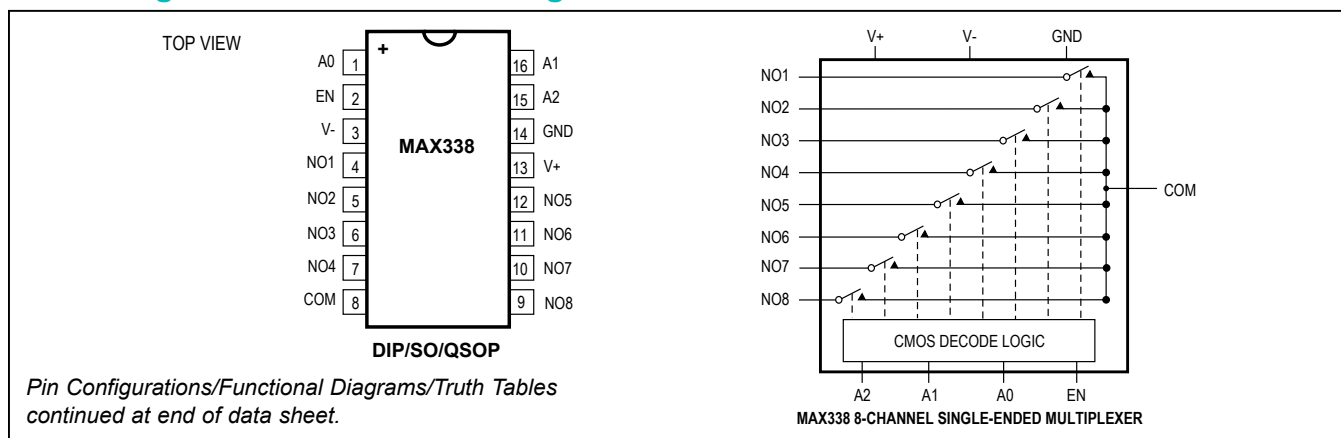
TOP VIEW

+

| | | | |
|---|---|---|---|
| A0 | 1 | 16 | A1 |
| EN | 2 | 15 | A2 |
| V- | 3 | 14 | GND |
| NO1 | 4 | 13 | V+ |
| NO2 | 5 | 12 | NO5 |
| NO3 | 6 | 11 | NO6 |
| NO4 | 7 | 10 | NO7 |
| COM | 8 | 9 | NO8 |

MAX338

DIP/SO/QSOP

*Pin Configurations/Functional Diagrams/Truth Tables continued at end of data sheet.*

V+ V- GND

NO1
NO2
NO3
NO4
NO5
NO6
NO7
NO8

COM

CMOS DECODE LOGIC

A2 A1 A0 EN

MAX338 8-CHANNEL SINGLE-ENDED MULTIPLEXER